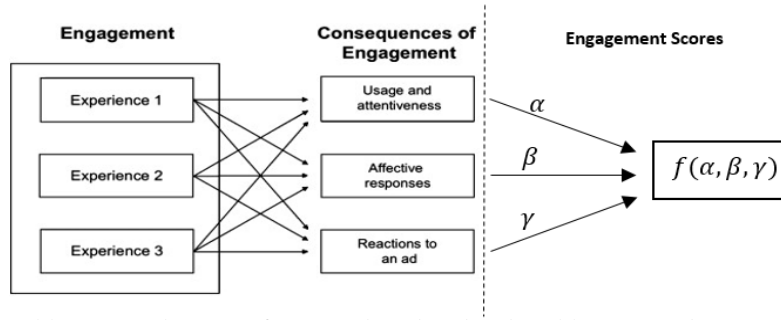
Engagement

Experience 1

Experience 2

Experience 3

Consequences of Engagement

Usage and attentiveness

Affective responses

Reactions to an ad

Engagement Scores

$\alpha$

$\beta$

$\gamma$

$f(\alpha, \beta, \gamma)$